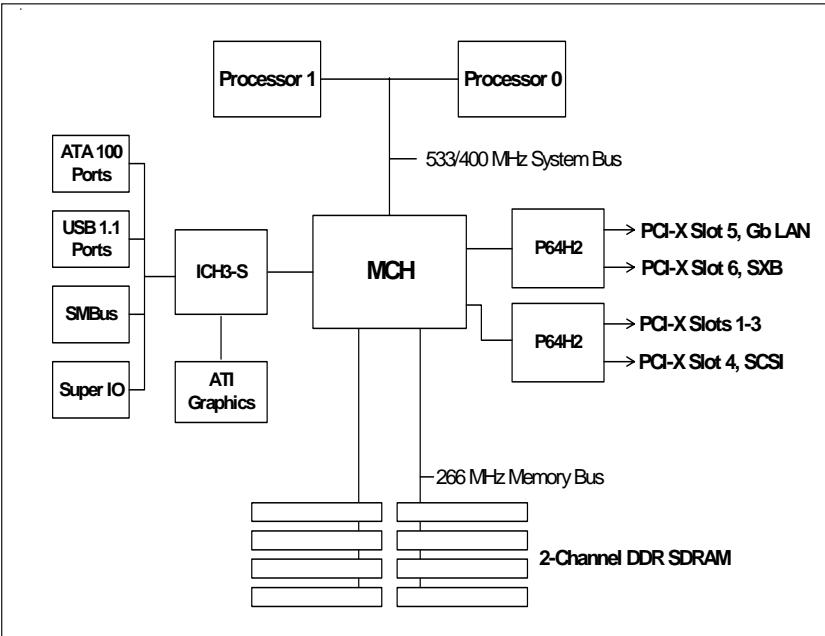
Processor 1

Processor 0

533/400 MHz System Bus

ATA 100 Ports

USB 1.1 Ports

SMBus

Super IO

ICH3-S

ATI Graphics

MCH

P64H2

PCI-X Slot 5, Gb LAN

PCI-X Slot 6, SXB

P64H2

PCI-X Slots 1-3

PCI-X Slot 4, SCSI

266 MHz Memory Bus

2-Channel DDR SDRAM